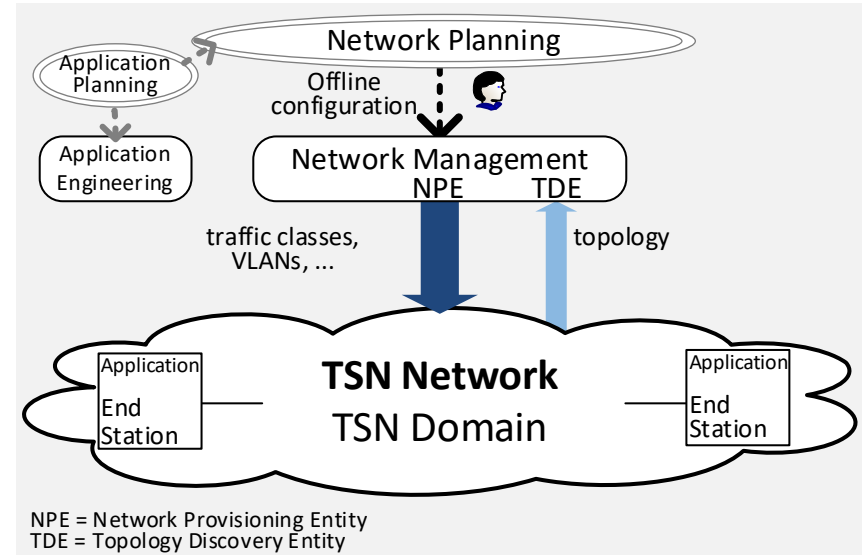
Network Planning

Application Planning

Offline configuration

Application Engineering

Network Management
NPE TDE

traffic classes, VLANs, ...

topology

Application
End Station

TSN Network
TSN Domain

Application
End Station

NPE = Network Provisioning Entity
TDE = Topology Discovery Entity